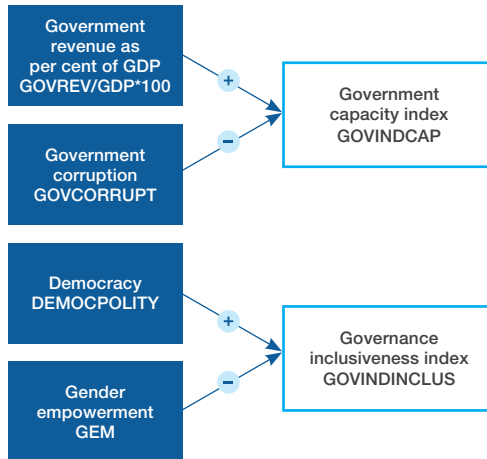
Government revenue as per cent of GDP GOVREV/GDP*100

+

Government corruption GOVCORRUPT

−

Government capacity index GOVINDCAP

Democracy DEMOCPOLITY

+

Gender empowerment GEM

−

Governance inclusiveness index GOVINDINCLUS